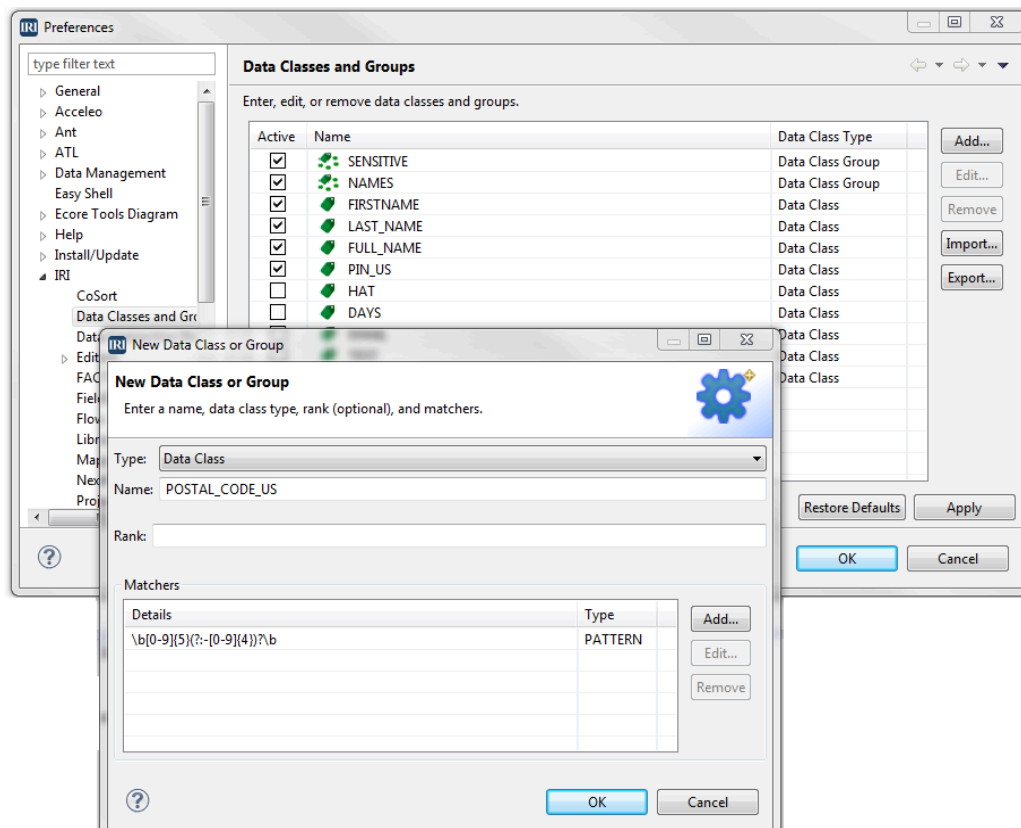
Preferences

type filter text

General
Acceleo
Ant
ATL
Data Management
Easy Shell
Ecore Tools Diagram
Help
Install/Update
IRI
CoSort
Data Classes and Gro
Data
Edit
FAC
Fiel
Flov
Libr
Map
Nex
Proj

Data Classes and Groups

Enter, edit, or remove data classes and groups.

| Active | Name | Data Class Type |
|---|---|---|
| ☑ | SENSITIVE | Data Class Group |
| ☑ | NAMES | Data Class Group |
| ☑ | FIRSTNAME | Data Class |
| ☑ | LAST_NAME | Data Class |
| ☑ | FULL_NAME | Data Class |
| ☑ | PIN_US | Data Class |
| ☐ | HAT | Data Class |
| ☐ | DAYS | Data Class |
| | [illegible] | Data Class |
| | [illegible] | Data Class |
| | | Data Class |

Add...
Edit...
Remove
Import...
Export...

Restore Defaults
Apply
OK
Cancel

New Data Class or Group

New Data Class or Group
Enter a name, data class type, rank (optional), and matchers.

Type: Data Class
Name: POSTAL_CODE_US
Rank:

Matchers

| Details | Type |
|---|---|
| \b[0-9]{5}(?:-[0-9]{4})?\b | PATTERN |

Add...
Edit...
Remove

OK
Cancel